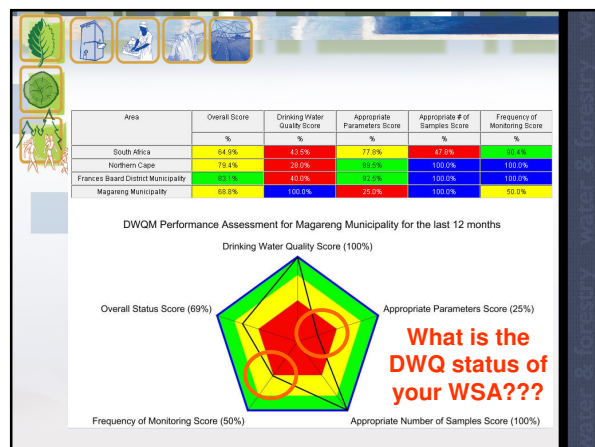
| Area | Overall Score | Drinking Water Quality Score | Appropriate Parameters Score | Appropriate # of Samples Score | Frequency of Monitoring Score |
|---|---|---|---|---|---|
| | % | % | % | % | % |
| South Africa | 64.9% | 43.5% | 77.8% | 47.8% | 90.4% |
| Northern Cape | 79.4% | 28.0% | 89.5% | 100.0% | 100.0% |
| Frances Baard District Municipality | 83.1% | 40.0% | 92.5% | 100.0% | 100.0% |
| Magareng Municipality | 68.8% | 100.0% | 25.0% | 100.0% | 50.0% |

DWQM Performance Assessment for Magareng Municipality for the last 12 months

Drinking Water Quality Score (100%)

Overall Status Score (69%)

Appropriate Parameters Score (25%)

What is the DWQ status of your WSA???

Frequency of Monitoring Score (50%)

Appropriate Number of Samples Score (100%)

water & forestry water & forestry